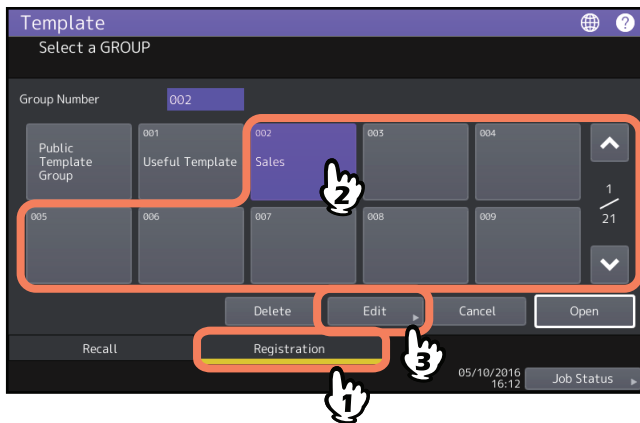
Template

Select a GROUP

Group Number 002

Public Template Group

001 Useful Template

002 Sales

003

004

1/21

005

006

007

008

009

Delete

Edit

Cancel

Open

Recall

Registration

05/10/2016 16:12

Job Status

2

3

1